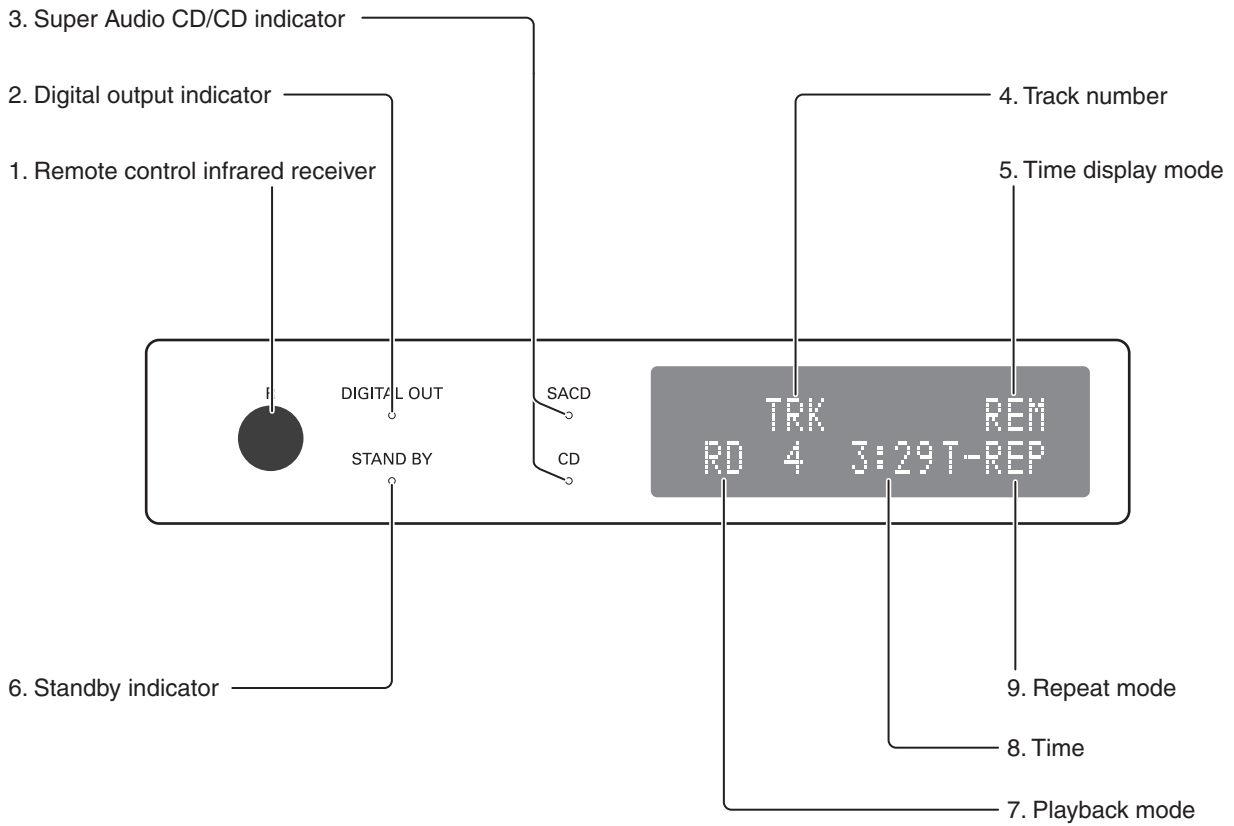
3. Super Audio CD/CD indicator

2. Digital output indicator

1. Remote control infrared receiver

4. Track number

5. Time display mode

R

DIGITAL OUT

STAND BY

SACD

CD

TRK REM

RD 4 3:29T-REP

6. Standby indicator

9. Repeat mode

8. Time

7. Playback mode